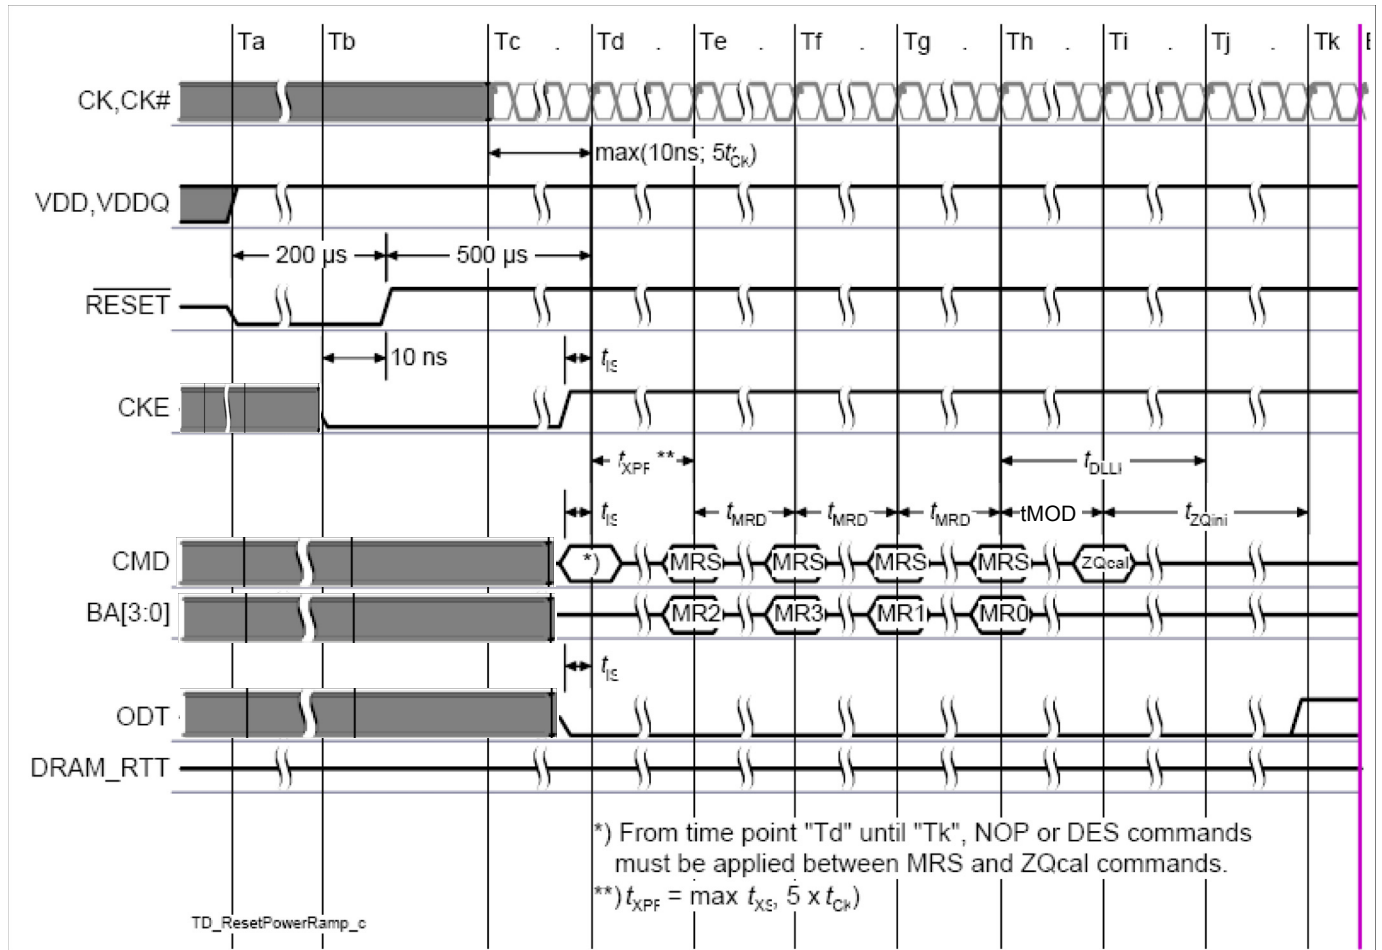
Ta Tb Tc . Td . Te . Tf . Tg . Th . Ti . Tj . Tk

CK,CK#

max(10ns; $5t_{CK}$)

VDD,VDDQ

200 μs

500 μs

$\overline{RESET}$

10 ns

$t_{IS}$

CKE

$t_{XPR}$ **

$t_{DLLi}$

$t_{IS}$

$t_{MRD}$

$t_{MRD}$

$t_{MRD}$

tMOD

$t_{ZQini}$

CMD

*)

MRS MRS MRS MRS ZQcal

BA[3:0]

MR2 MR3 MR1 MR0

$t_{IS}$

ODT

DRAM_RTT

*) From time point "Td" until "Tk", NOP or DES commands must be applied between MRS and ZQcal commands.

**) $t_{XPR}$ = max $t_{XS}$, 5 x $t_{CK}$)

TD_ResetPowerRamp_c